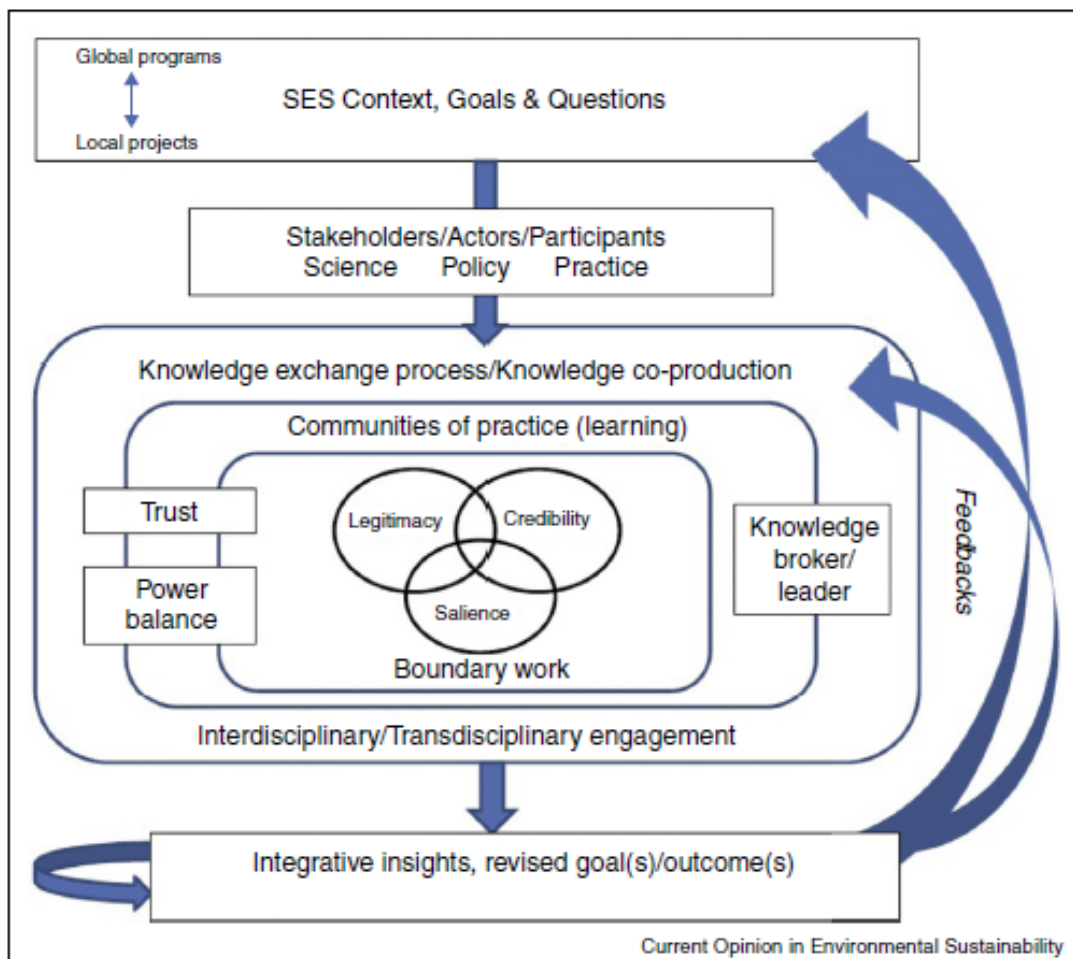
Global programs
Local projects
SES Context, Goals & Questions

Stakeholders/Actors/Participants
Science Policy Practice

Knowledge exchange process/Knowledge co-production

Communities of practice (learning)

Trust

Power balance

Legitimacy

Credibility

Salience

Boundary work

Knowledge broker/ leader

Feedbacks

Interdisciplinary/Transdisciplinary engagement

Integrative insights, revised goal(s)/outcome(s)

Current Opinion in Environmental Sustainability